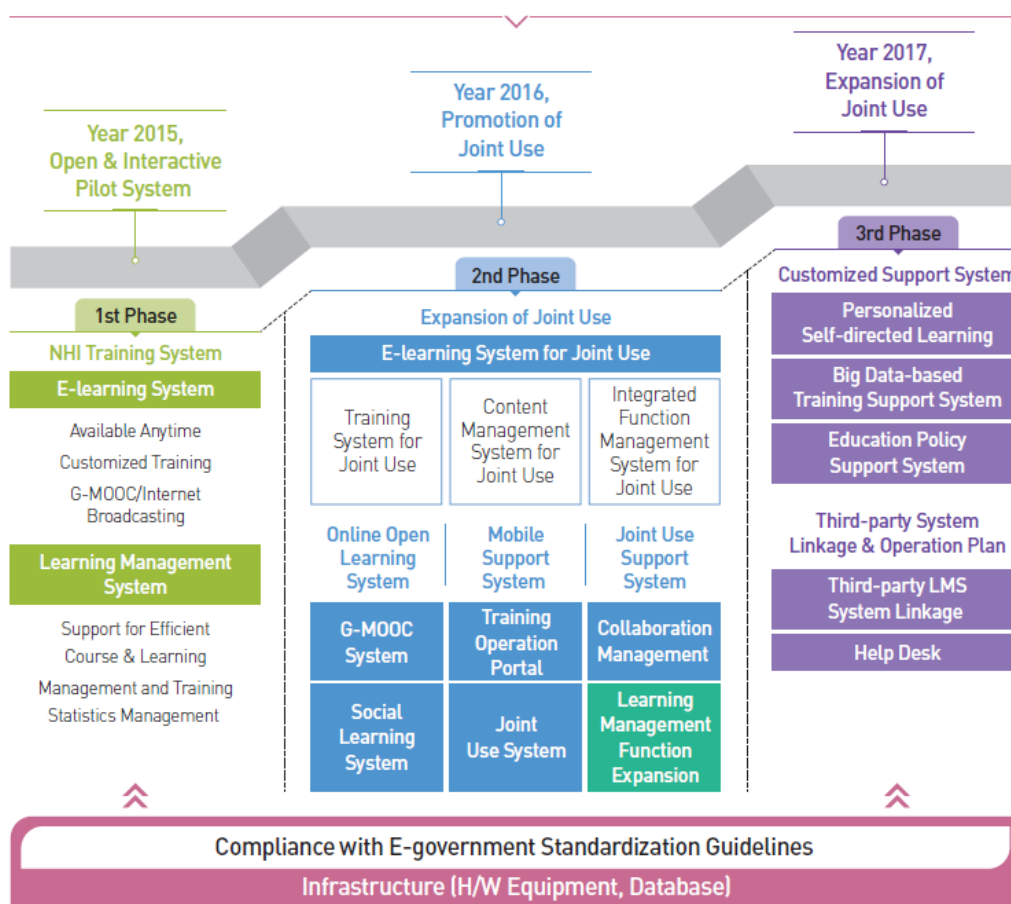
Year 2015,
Open & Interactive
Pilot System

Year 2016,
Promotion of
Joint Use

Year 2017,
Expansion of
Joint Use

1st Phase

NHI Training System

E-learning System

Available Anytime

Customized Training

G-MOOC/Internet Broadcasting

Learning Management System

Support for Efficient Course & Learning Management and Training Statistics Management

2nd Phase

Expansion of Joint Use

E-learning System for Joint Use

Training System for Joint Use

Content Management System for Joint Use

Integrated Function Management System for Joint Use

Online Open Learning System

Mobile Support System

Joint Use Support System

G-MOOC System

Training Operation Portal

Collaboration Management

Social Learning System

Joint Use System

Learning Management Function Expansion

3rd Phase

Customized Support System

Personalized Self-directed Learning

Big Data-based Training Support System

Education Policy Support System

Third-party System Linkage & Operation Plan

Third-party LMS System Linkage

Help Desk

Compliance with E-government Standardization Guidelines

Infrastructure (H/W Equipment, Database)